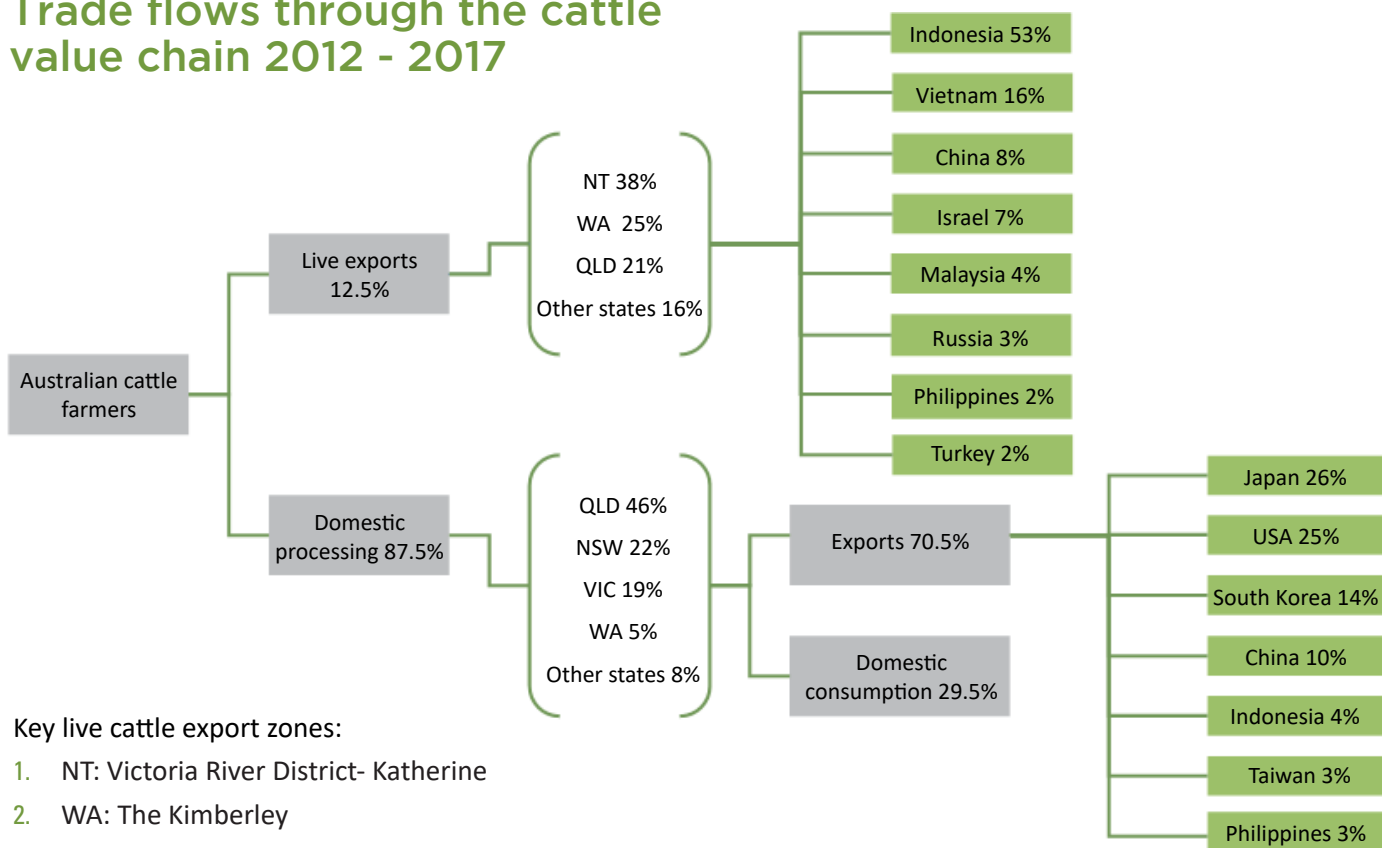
Trade flows through the cattle value chain 2012 - 2017

Australian cattle farmers

Live exports 12.5%

NT 38%
WA 25%
QLD 21%
Other states 16%

Indonesia 53%
Vietnam 16%
China 8%
Israel 7%
Malaysia 4%
Russia 3%
Philippines 2%
Turkey 2%

Domestic processing 87.5%

QLD 46%
NSW 22%
VIC 19%
WA 5%
Other states 8%

Exports 70.5%

Domestic consumption 29.5%

Japan 26%
USA 25%
South Korea 14%
China 10%
Indonesia 4%
Taiwan 3%
Philippines 3%

Key live cattle export zones:
1. NT: Victoria River District- Katherine
2. WA: The Kimberley